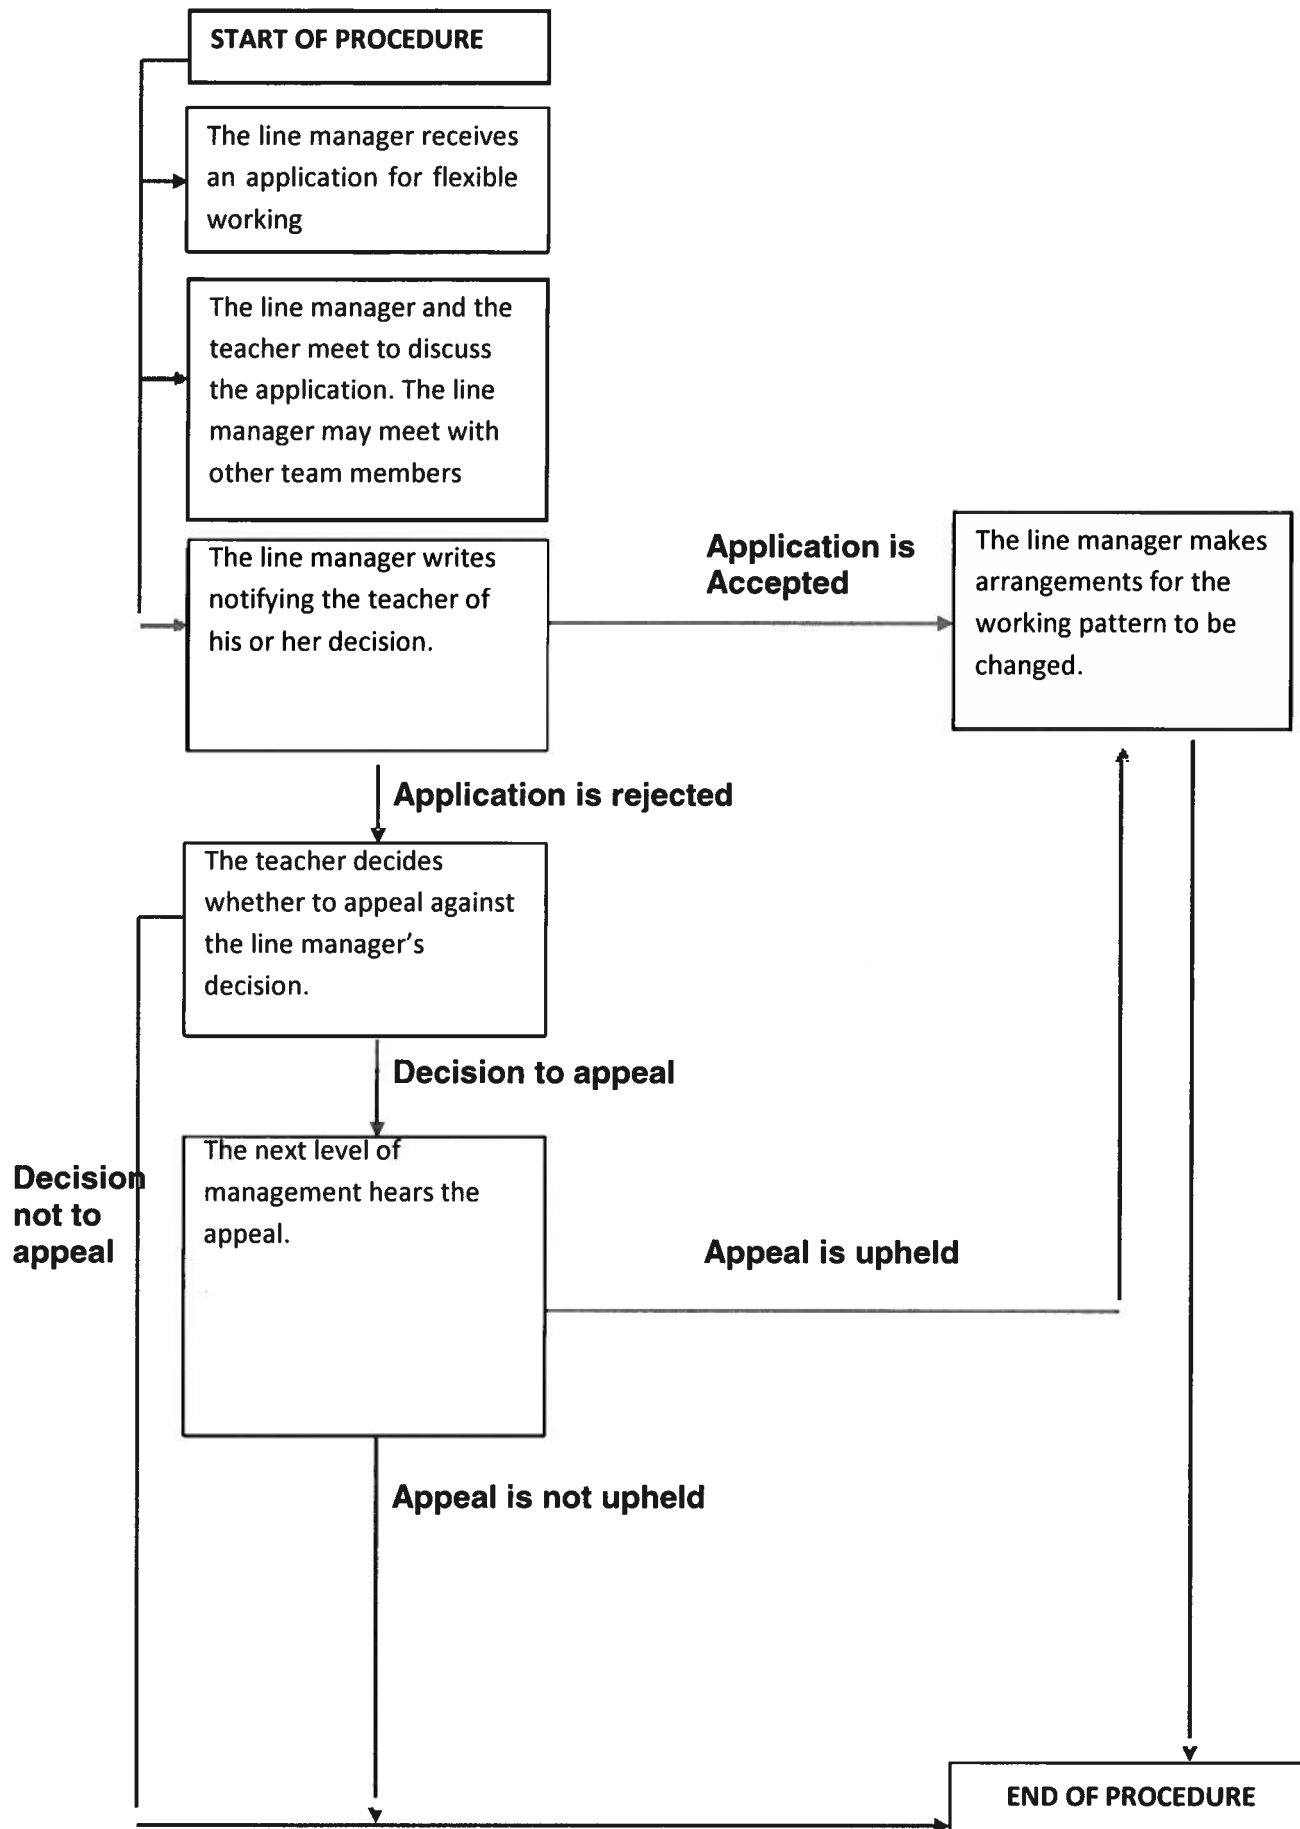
START OF PROCEDURE

The line manager receives an application for flexible working

The line manager and the teacher meet to discuss the application. The line manager may meet with other team members

The line manager writes notifying the teacher of his or her decision.

Application is Accepted

The line manager makes arrangements for the working pattern to be changed.

Application is rejected

The teacher decides whether to appeal against the line manager's decision.

Decision to appeal

Decision not to appeal

The next level of management hears the appeal.

Appeal is upheld

Appeal is not upheld

END OF PROCEDURE